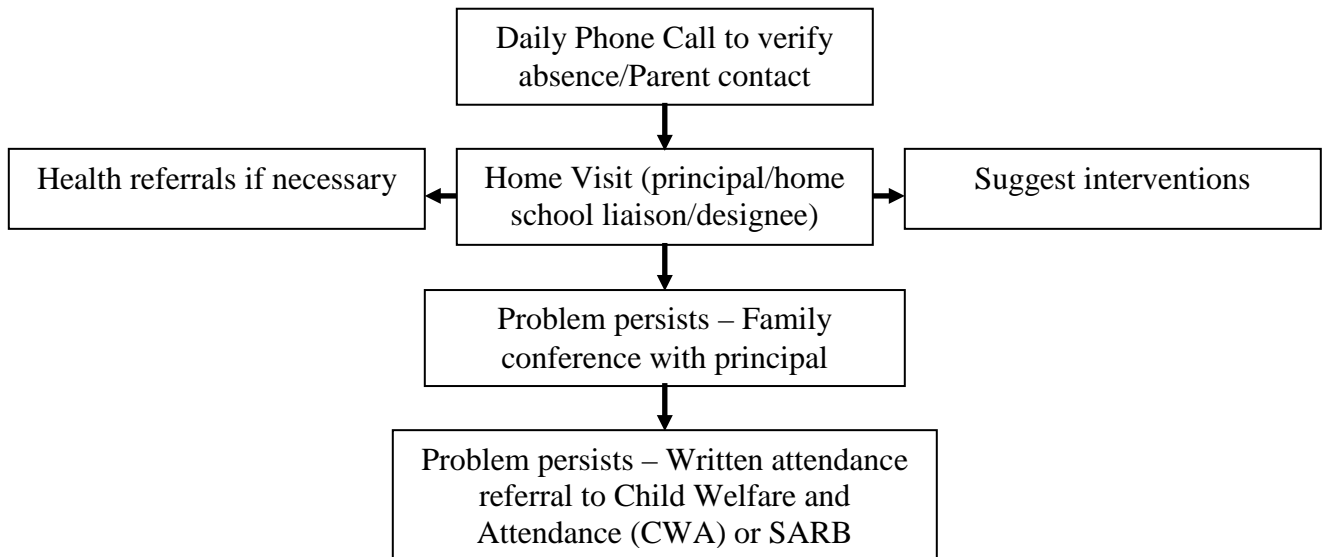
Daily Phone Call to verify absence/Parent contact

Health referrals if necessary

Home Visit (principal/home school liaison/designee)

Suggest interventions

Problem persists – Family conference with principal

Problem persists – Written attendance referral to Child Welfare and Attendance (CWA) or SARB